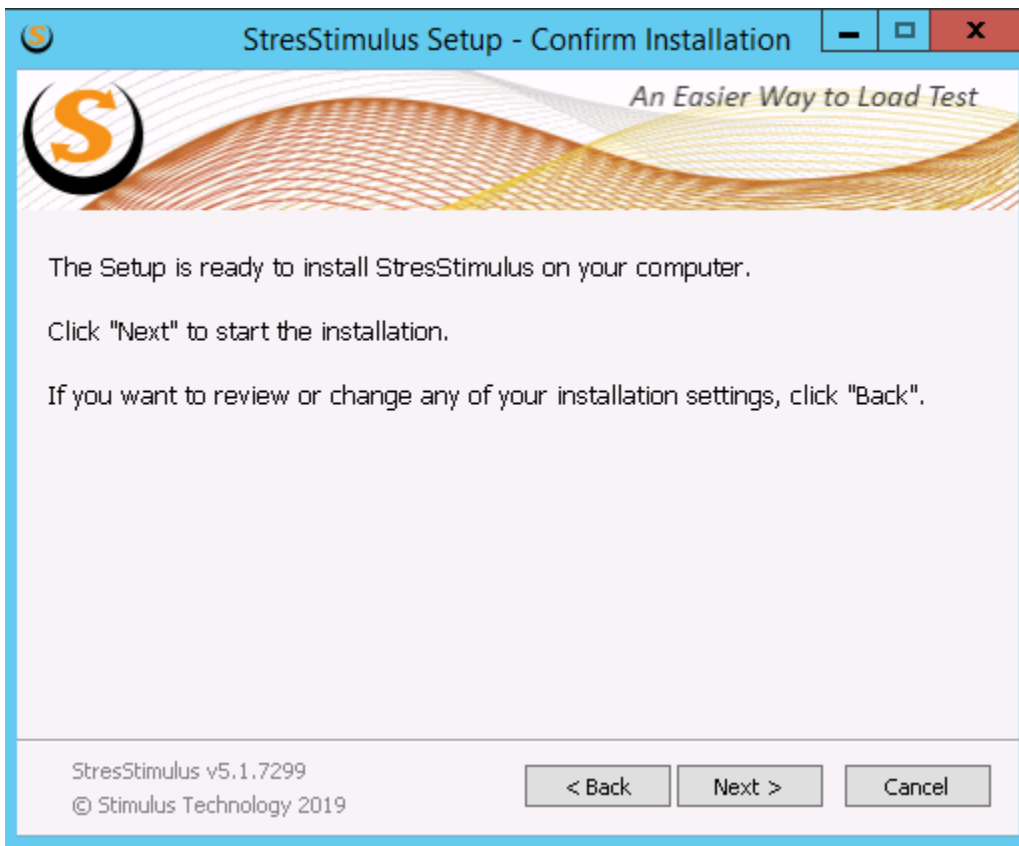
StresStimulus Setup - Confirm Installation

S

An Easier Way to Load Test

The Setup is ready to install StresStimulus on your computer.

Click "Next" to start the installation.

If you want to review or change any of your installation settings, click "Back".

StresStimulus v5.1.7299
© Stimulus Technology 2019

< Back
Next >
Cancel